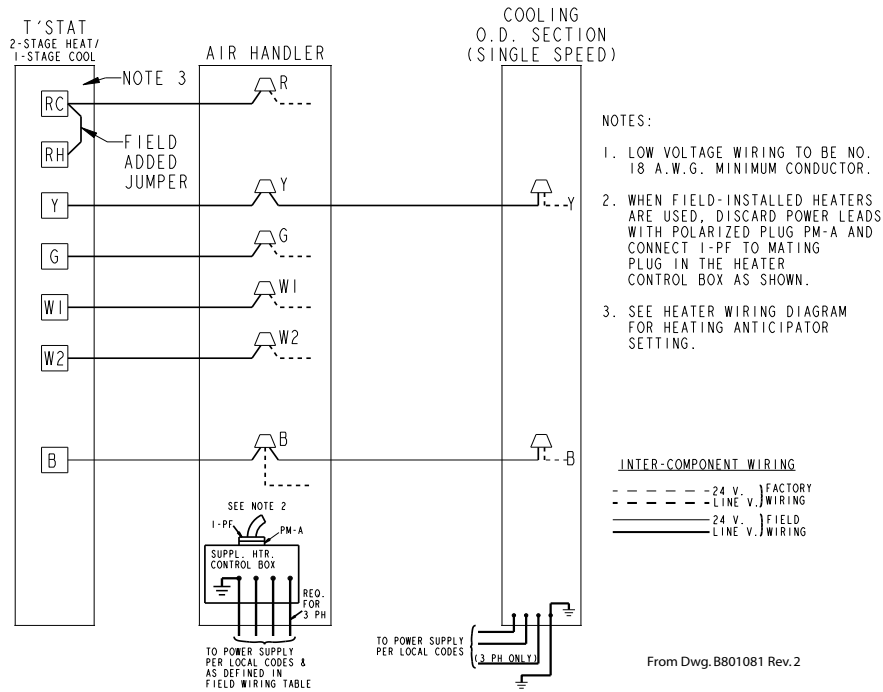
T'STAT
2-STAGE HEAT/
1-STAGE COOL

AIR HANDLER

COOLING
O.D. SECTION
(SINGLE SPEED)

NOTE 3

RC

RH

FIELD
ADDED
JUMPER

Y

G

W1

W2

B

R

Y

G

W1

W2

B

Y

B

NOTES:

1. LOW VOLTAGE WIRING TO BE NO. 18 A.W.G. MINIMUM CONDUCTOR.

2. WHEN FIELD-INSTALLED HEATERS ARE USED, DISCARD POWER LEADS WITH POLARIZED PLUG PM-A AND CONNECT 1-PF TO MATING PLUG IN THE HEATER CONTROL BOX AS SHOWN.

3. SEE HEATER WIRING DIAGRAM FOR HEATING ANTICIPATOR SETTING.

INTER-COMPONENT WIRING

24 V. } FACTORY
LINE V. } WIRING

24 V. } FIELD
LINE V. } WIRING

SEE NOTE 2

1-PF

PM-A

SUPPL. HTR.
CONTROL BOX

REQ.
FOR
3 PH

TO POWER SUPPLY
PER LOCAL CODES &
AS DEFINED IN
FIELD WIRING TABLE

TO POWER SUPPLY
PER LOCAL CODES

(3 PH ONLY)

From Dwg. B801081 Rev. 2